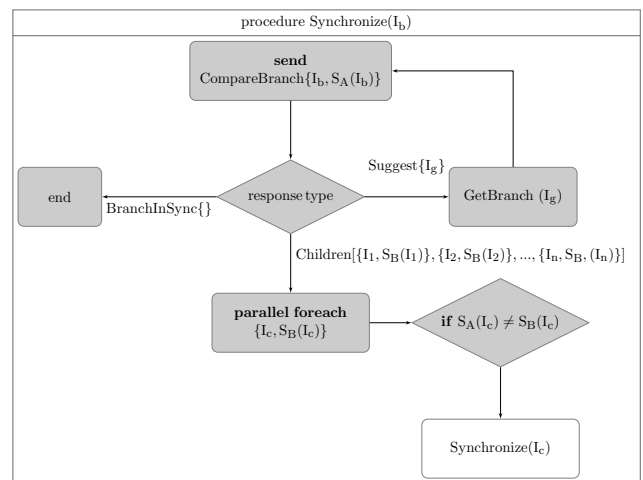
procedure Synchronize($I_b$)

**send**
CompareBranch$\{I_b, S_A(I_b)\}$

Suggest$\{I_g\}$

end

BranchInSync$\{\}$

response type

GetBranch ($I_g$)

Children$[\{I_1, S_B(I_1)\}, \{I_2, S_B(I_2)\}, ..., \{I_n, S_B, (I_n)\}]$

**parallel foreach**
$\{I_c, S_B(I_c)\}$

**if** $S_A(I_c) \neq S_B(I_c)$

Synchronize($I_c$)